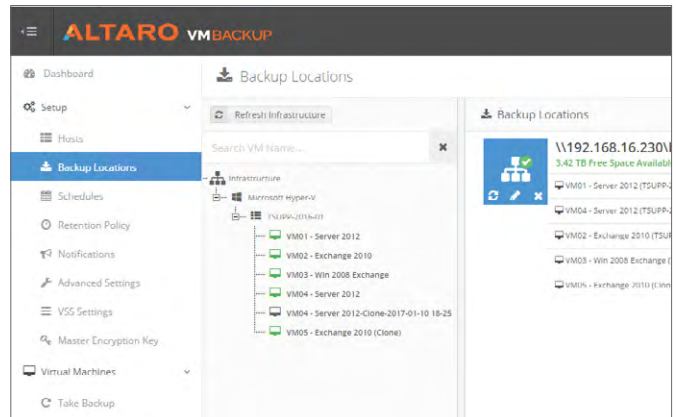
ALTARO VMBACKUP

Dashboard
Setup
Hosts
Backup Locations
Schedules
Retention Policy
Notifications
Advanced Settings
VSS Settings
Master Encryption Key
Virtual Machines
Take Backup

Backup Locations

Refresh Infrastructure

Search VM Name...

Infrastructure
Microsoft Hyper-V
TSUPP-2016-01
VM01 - Server 2012
VM02 - Exchange 2010
VM03 - Win 2008 Exchange
VM04 - Server 2012
VM04 - Server 2012-Clone-2017-01-10 18-25
VM05 - Exchange 2010 (Clone)

Backup Locations

\\192.168.16.230\
3.42 TB Free Space Availabl
VM01 - Server 2012 (TSUPP-
VM04 - Server 2012 (TSUPP-
VM02 - Exchange 2010 (TSUP
VM03 - Win 2008 Exchange (
VM05 - Exchange 2010 (Clon